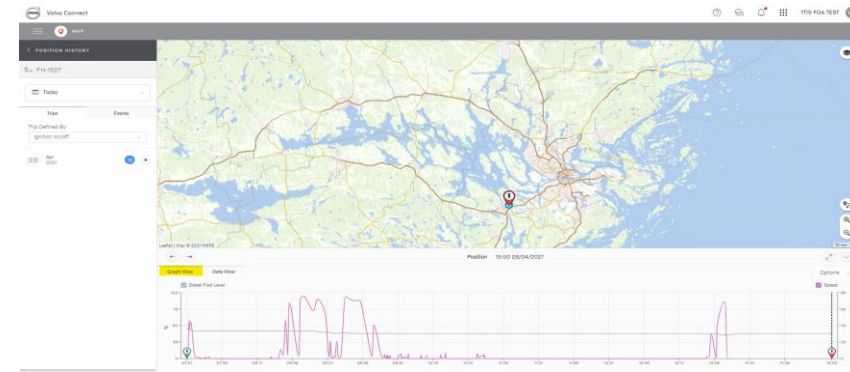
Volvo Connect

MAP

ITIS FOA TEST

< POSITION HISTORY

FH-1527

Today

Trips

Events

Trip Defined By

Ignition on/off

28

Apr
2021

Leaflet | Map © 2021 HERE

Position 15:00 28/04/2021

Graph View

Data View

Options

Diesel Fuel Level

Speed

07:27